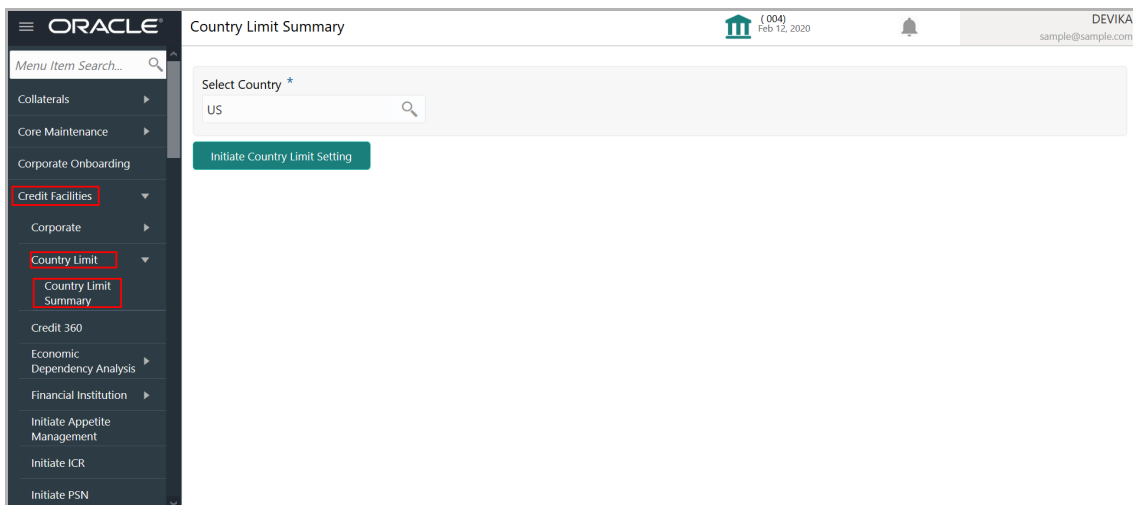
ORACLE

Country Limit Summary

(004)
Feb 12, 2020

DEVIKA
sample@sample.com

Menu Item Search...

Collaterals

Core Maintenance

Corporate Onboarding

Credit Facilities

Corporate

Country Limit

Country Limit Summary

Credit 360

Economic Dependency Analysis

Financial Institution

Initiate Appetite Management

Initiate ICR

Initiate PSN

Select Country *

US

Initiate Country Limit Setting